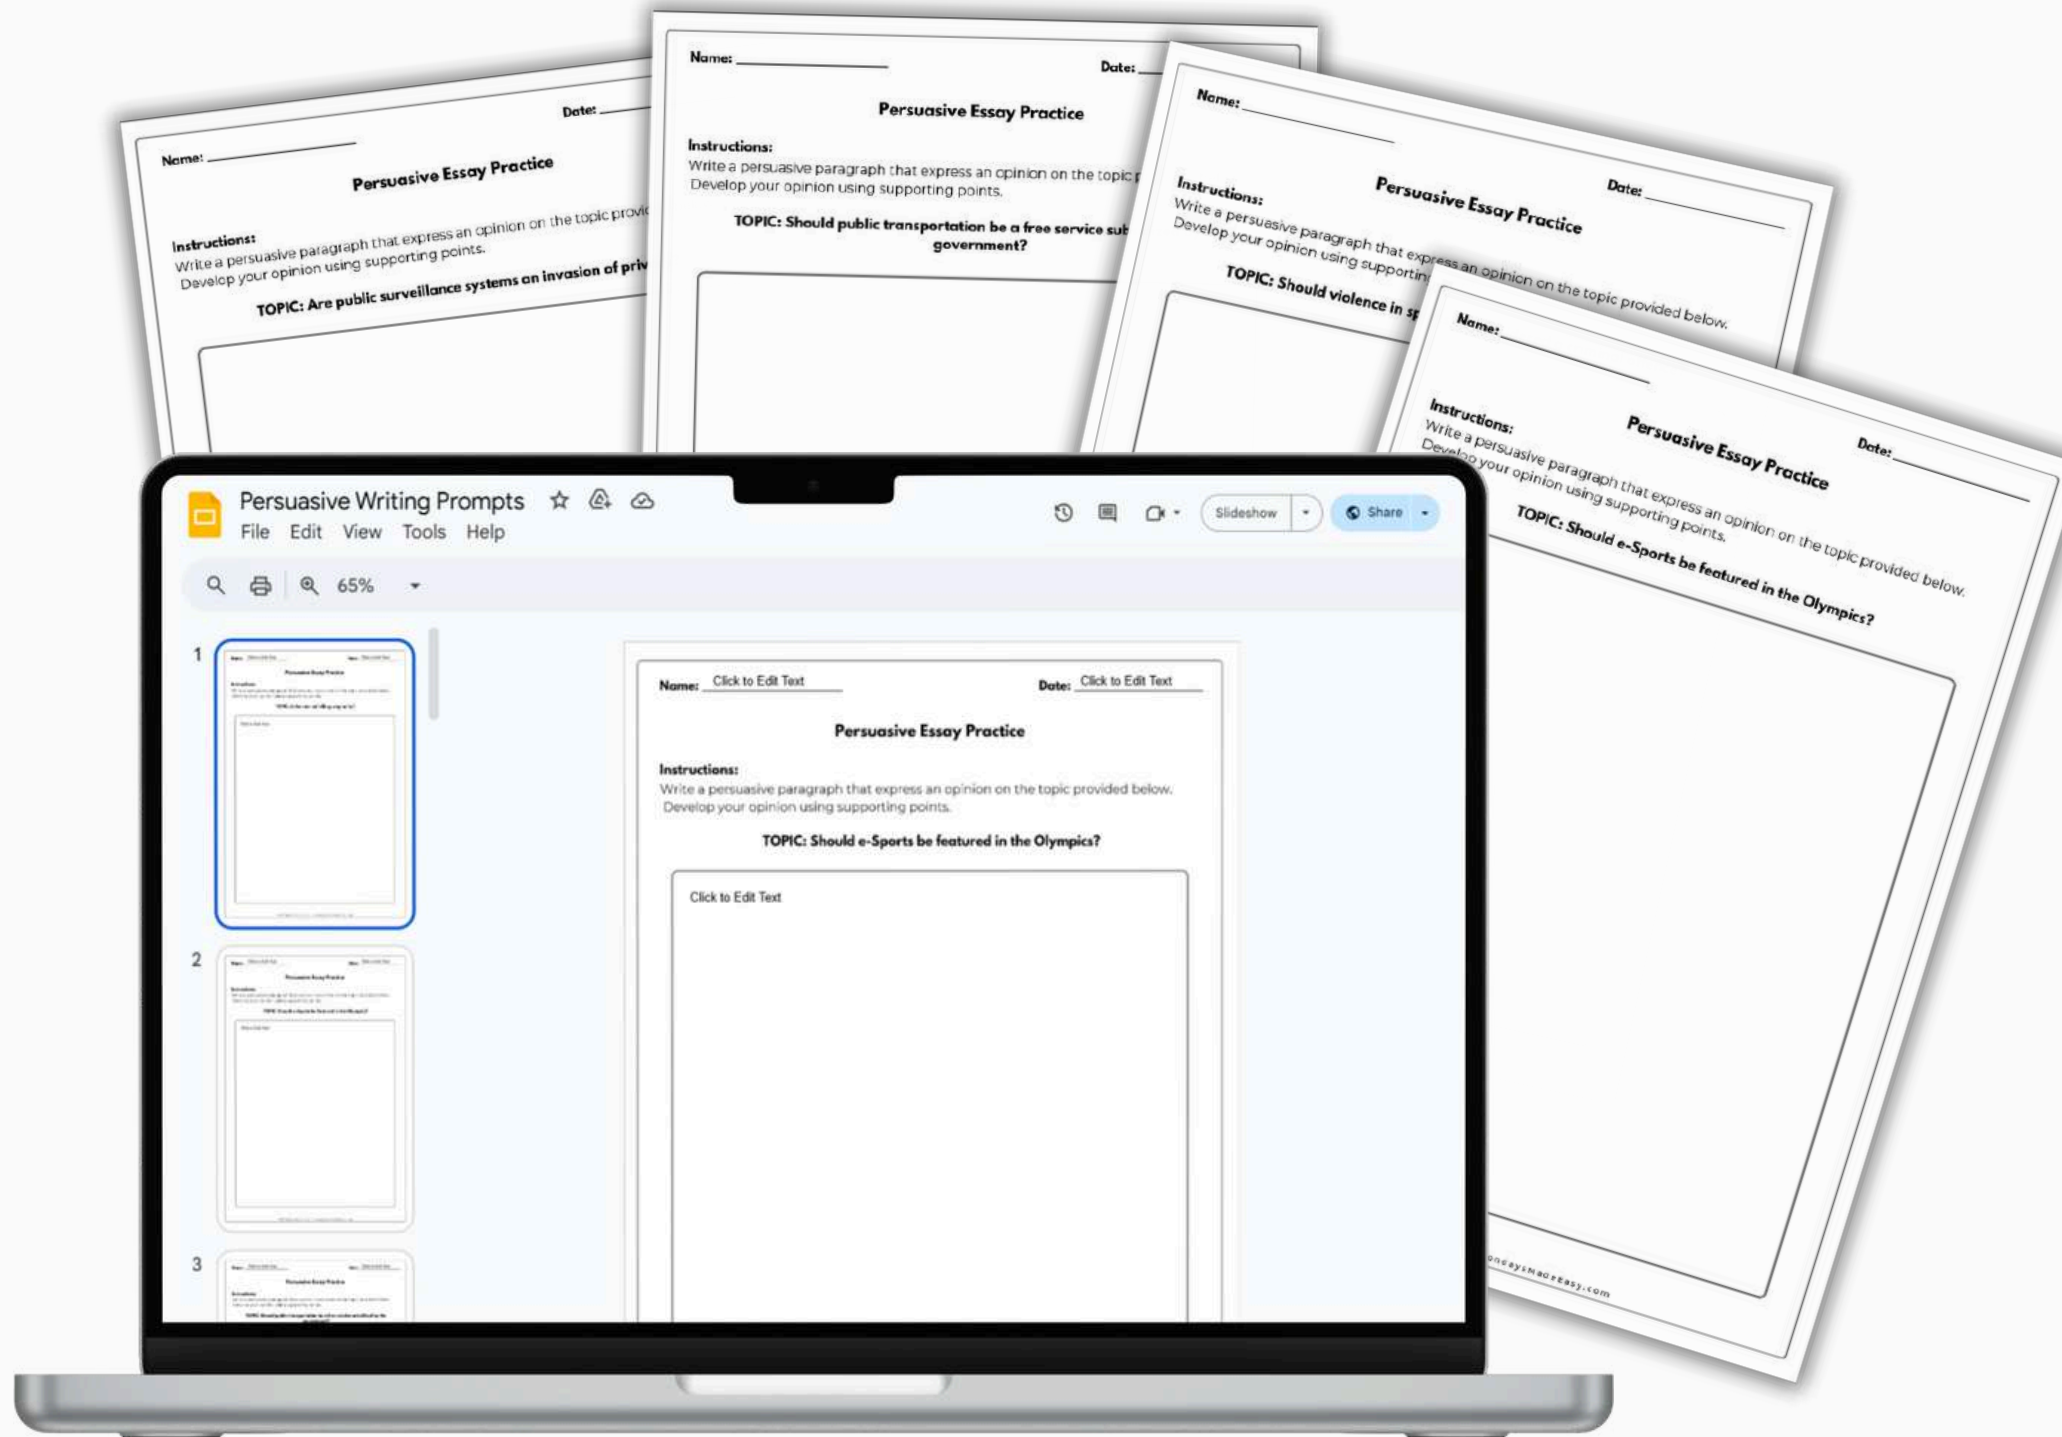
Name:

Date:

Persuasive Essay Practice

Instructions:
Write a persuasive paragraph that express an opinion on the topic provi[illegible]
Develop your opinion using supporting points.

TOPIC: Are public surveillance systems an invasion of priv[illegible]

Name:

Date:

Persuasive Essay Practice

Instructions:
Write a persuasive paragraph that express an opinion on the topic p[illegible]
Develop your opinion using supporting points.

TOPIC: Should public transportation be a free service sub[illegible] government?

Name:

Date:

Persuasive Essay Practice

Instructions:
Write a persuasive paragraph that express an opinion on the topic provided below.
Develop your opinion using supportin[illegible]

TOPIC: Should violence in s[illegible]

Name:

Date:

Persuasive Essay Practice

Instructions:
Write a persuasive paragraph that express an opinion on the topic provided below.
Develop your opinion using supporting points.

TOPIC: Should e-Sports be featured in the Olympics?

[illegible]ondaysMadeEasy.com

Persuasive Writing Prompts
File Edit View Tools Help
Slideshow
Share
65%

1
2
3

Name: Click to Edit Text
Date: Click to Edit Text

Persuasive Essay Practice

Instructions:
Write a persuasive paragraph that express an opinion on the topic provided below.
Develop your opinion using supporting points.

TOPIC: Should e-Sports be featured in the Olympics?

Click to Edit Text